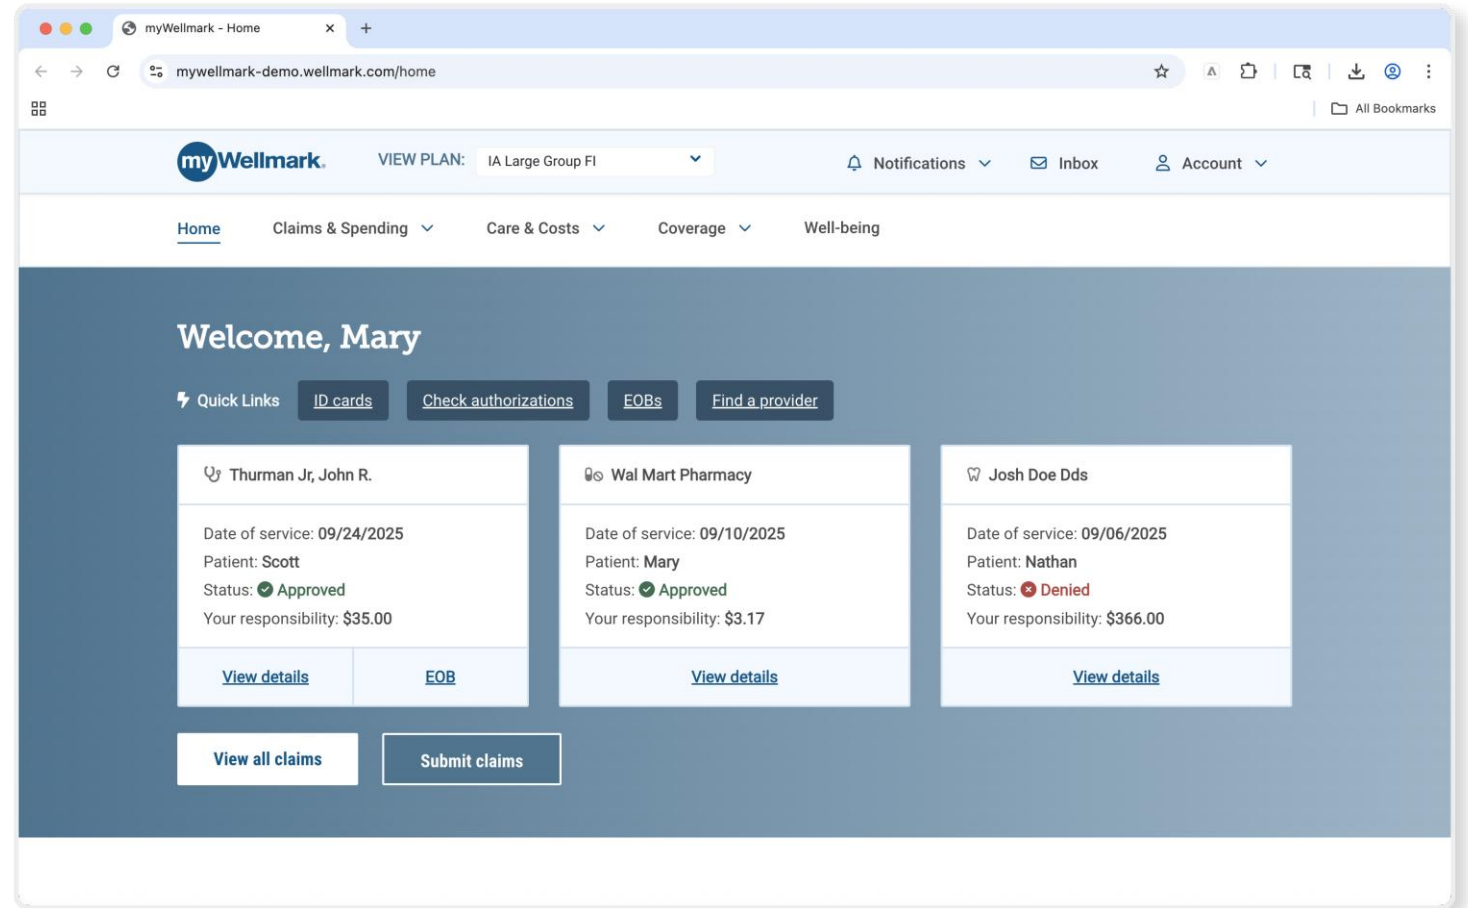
myWellmark - Home

mywellmark-demo.wellmark.com/home

All Bookmarks

myWellmark.

VIEW PLAN: IA Large Group FI

Notifications

Inbox

Account

Home

Claims & Spending

Care & Costs

Coverage

Well-being

Welcome, Mary

Quick Links

ID cards

Check authorizations

EOBs

Find a provider

Thurman Jr, John R.

Date of service: 09/24/2025
Patient: Scott
Status: Approved
Your responsibility: $35.00

View details

EOB

Wal Mart Pharmacy

Date of service: 09/10/2025
Patient: Mary
Status: Approved
Your responsibility: $3.17

View details

Josh Doe Dds

Date of service: 09/06/2025
Patient: Nathan
Status: Denied
Your responsibility: $366.00

View details

View all claims

Submit claims